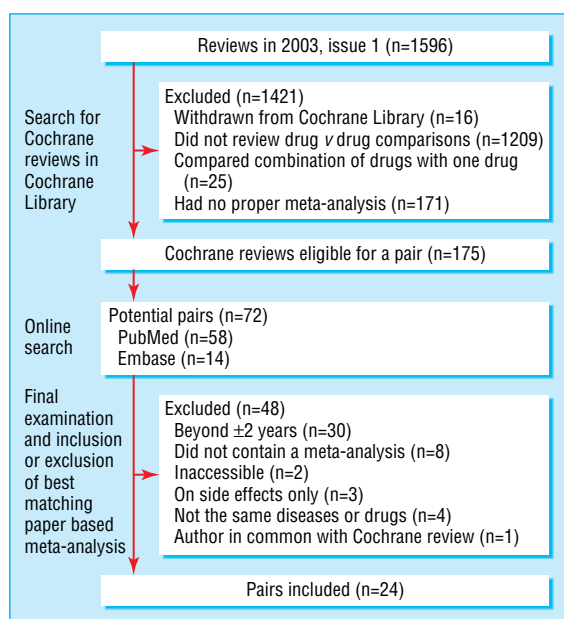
Reviews in 2003, issue 1 (n=1596)

Search for Cochrane reviews in Cochrane Library

Excluded (n=1421)
Withdrawn from Cochrane Library (n=16)
Did not review drug *v* drug comparisons (n=1209)
Compared combination of drugs with one drug (n=25)
Had no proper meta-analysis (n=171)

Cochrane reviews eligible for a pair (n=175)

Online search

Potential pairs (n=72)
PubMed (n=58)
Embase (n=14)

Final examination and inclusion or exclusion of best matching paper based meta-analysis

Excluded (n=48)
Beyond ±2 years (n=30)
Did not contain a meta-analysis (n=8)
Inaccessible (n=2)
On side effects only (n=3)
Not the same diseases or drugs (n=4)
Author in common with Cochrane review (n=1)

Pairs included (n=24)